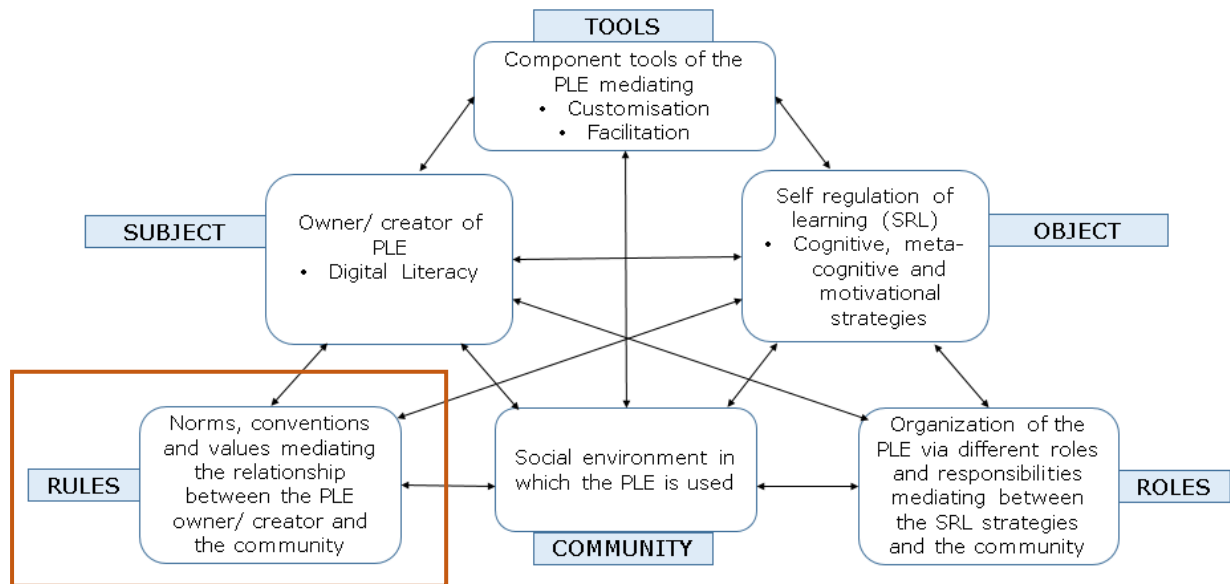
TOOLS

Component tools of the PLE mediating
• Customisation
• Facilitation

SUBJECT

Owner/ creator of PLE
• Digital Literacy

Self regulation of learning (SRL)
• Cognitive, meta-cognitive and motivational strategies

OBJECT

RULES

Norms, conventions and values mediating the relationship between the PLE owner/ creator and the community

Social environment in which the PLE is used

COMMUNITY

Organization of the PLE via different roles and responsibilities mediating between the SRL strategies and the community

ROLES